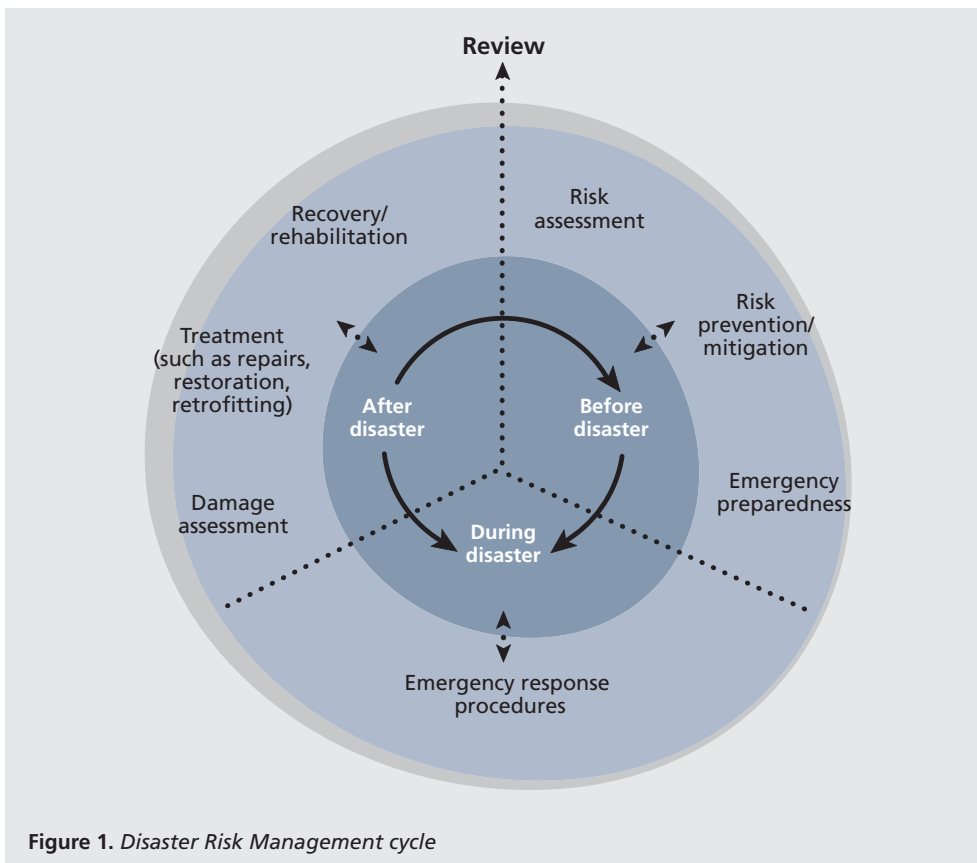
Review

Recovery/ rehabilitation

Risk assessment

Risk prevention/ mitigation

Treatment (such as repairs, restoration, retrofitting)

After disaster

Before disaster

Damage assessment

During disaster

Emergency preparedness

Emergency response procedures

**Figure 1.** *Disaster Risk Management cycle*